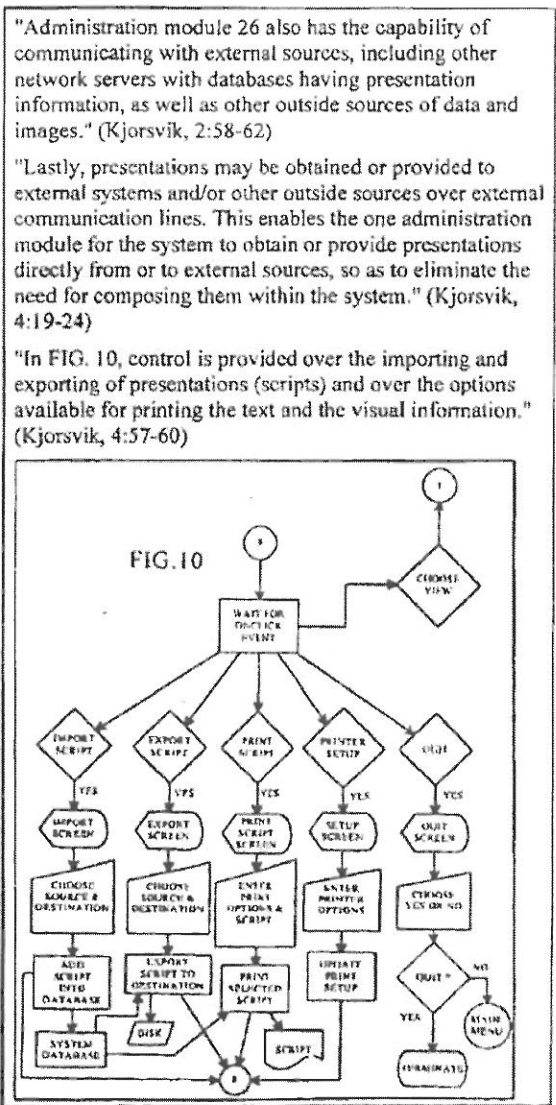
"Administration module 26 also has the capability of communicating with external sources, including other network servers with databases having presentation information, as well as other outside sources of data and images." (Kjorsvik, 2:58-62)

"Lastly, presentations may be obtained or provided to external systems and/or other outside sources over external communication lines. This enables the one administration module for the system to obtain or provide presentations directly from or to external sources, so as to eliminate the need for composing them within the system." (Kjorsvik, 4:19-24)

"In FIG. 10, control is provided over the importing and exporting of presentations (scripts) and over the options available for printing the text and the visual information." (Kjorsvik, 4:57-60)

FIG.10

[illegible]

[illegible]

CHOOSE VIEW

WAIT FOR ONCLICK EVENT

IMPORT SCRIPT

EXPORT SCRIPT

PRINT SCRIPT

PRINTER SETUP

QUIT

YES

YES

YES

YES

YES

IMPORT SCREEN

EXPORT SCREEN

PRINT SCRIPT SCREEN

SETUP SCREEN

QUIT SCREEN

CHOOSE SOURCE & DESTINATION

CHOOSE SOURCE & DESTINATION

ENTER PRINT OPTIONS & SCRIPT

ENTER PRINTER OPTIONS

CHOOSE YES OR NO

ADD SCRIPT INTO DATABASE

EXPORT SCRIPT TO DESTINATION

PRINT SELECTED SCRIPT

UPDATE PRINT SETUP

QUIT ?

NO

YES

MAIN MENU

DISK

SYSTEM DATABASE

SCRIPT

TERMINATE

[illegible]